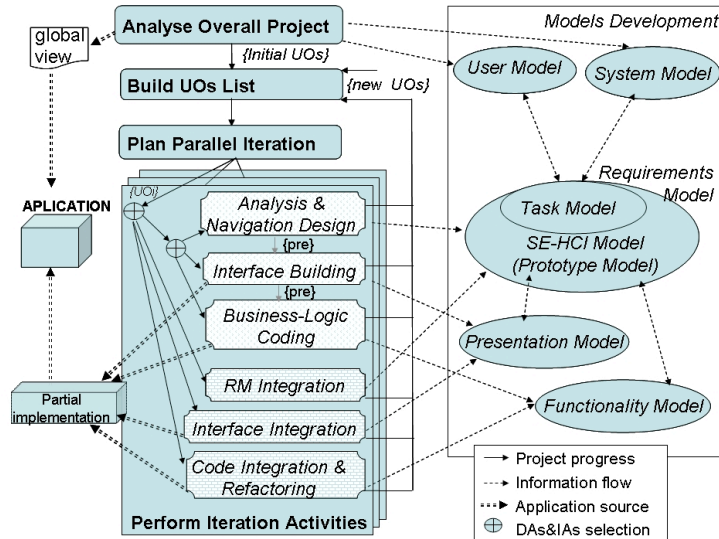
Analyse Overall Project

global view

{Initial UOs}

Build UOs List

{new UOs}

Plan Parallel Iteration

APLICATION

{UOi}

Analysis & Navigation Design

{pre}

Interface Building

{pre}

Business-Logic Coding

RM Integration

Interface Integration

Code Integration & Refactoring

Partial implementation

Perform Iteration Activities

Models Development

User Model

System Model

Requirements Model

Task Model

SE-HCI Model (Prototype Model)

Presentation Model

Functionality Model

Project progress

Information flow

Application source

DAs&IAs selection